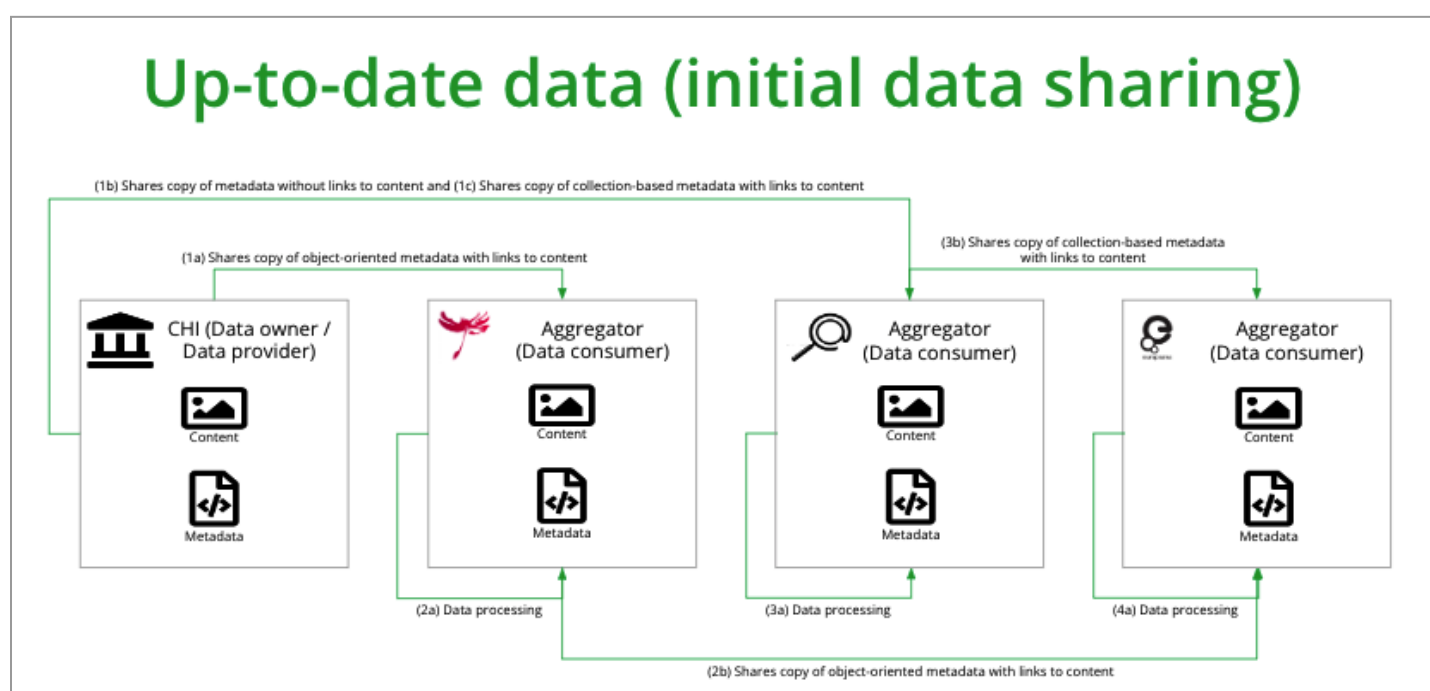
Up-to-date data (initial data sharing)

(1b) Shares copy of metadata without links to content and (1c) Shares copy of collection-based metadata with links to content

(1a) Shares copy of object-oriented metadata with links to content

(3b) Shares copy of collection-based metadata with links to content

CHI (Data owner / Data provider)

Content

Metadata

Aggregator (Data consumer)

Content

Metadata

Aggregator (Data consumer)

Content

Metadata

Aggregator (Data consumer)

Content

Metadata

(2a) Data processing

(3a) Data processing

(4a) Data processing

(2b) Shares copy of object-oriented metadata with links to content